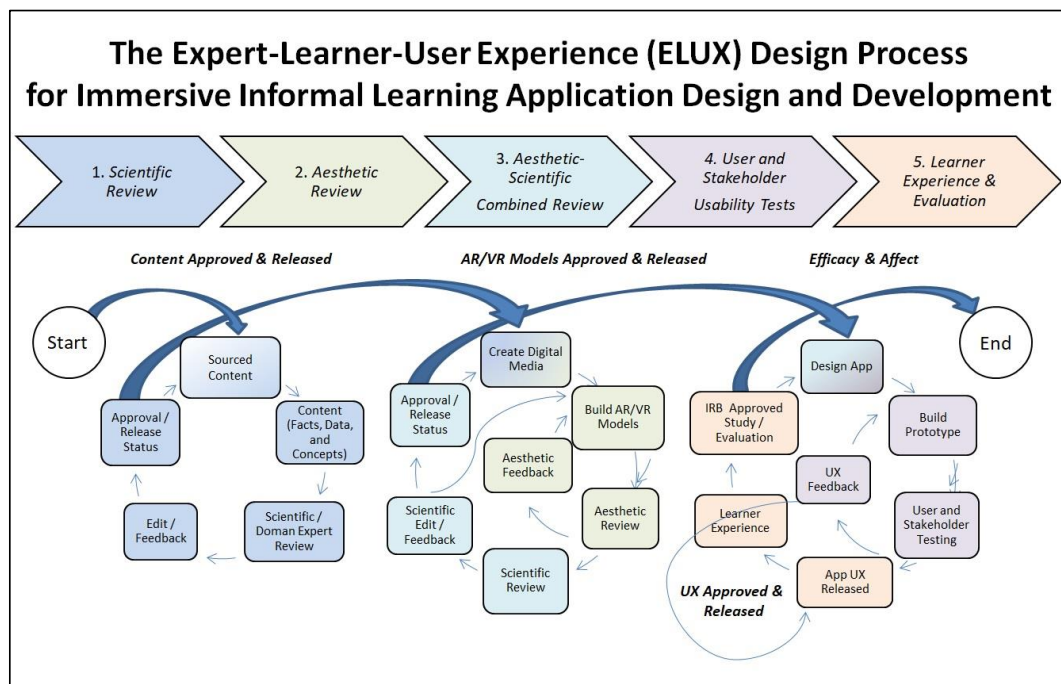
The Expert-Learner-User Experience (ELUX) Design Process for Immersive Informal Learning Application Design and Development

1. Scientific Review

2. Aesthetic Review

3. Aesthetic-Scientific Combined Review

4. User and Stakeholder Usability Tests

5. Learner Experience & Evaluation

Content Approved & Released

AR/VR Models Approved & Released

Efficacy & Affect

Start

Sourced Content

Content (Facts, Data, and Concepts)

Scientific / Doman Expert Review

Edit / Feedback

Approval / Release Status

Create Digital Media

Build AR/VR Models

Aesthetic Review

Scientific Review

Scientific Edit / Feedback

Aesthetic Feedback

Approval / Release Status

Design App

Build Prototype

User and Stakeholder Testing

App UX Released

UX Feedback

Learner Experience

IRB Approved Study / Evaluation

UX Approved & Released

End